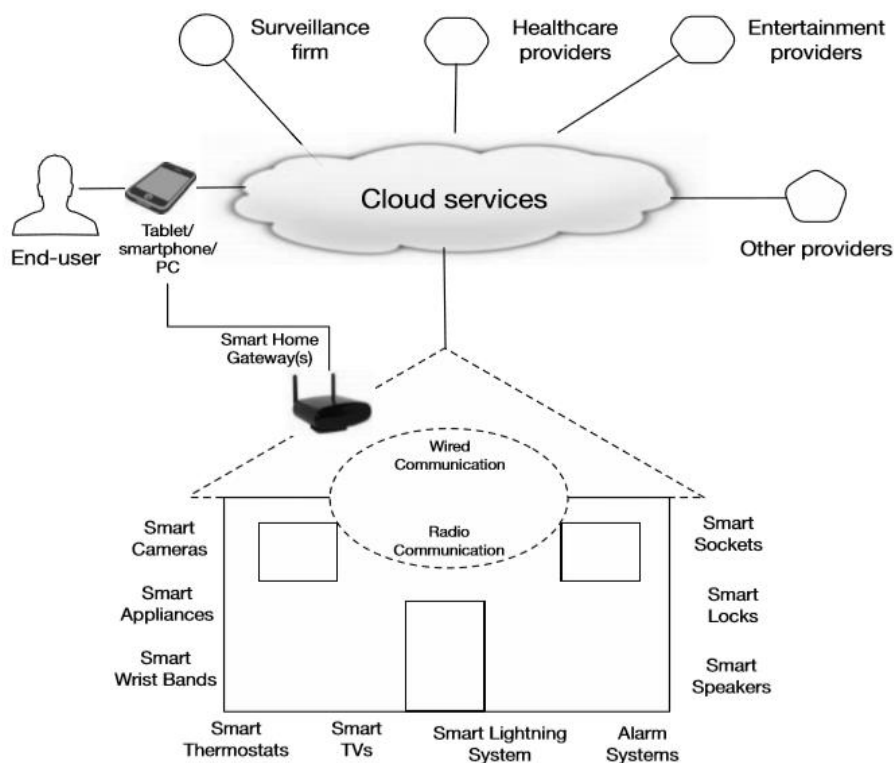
Surveillance firm

Healthcare providers

Entertainment providers

End-user

Tablet/ smartphone/ PC

Cloud services

Other providers

Smart Home Gateway(s)

Wired Communication

Radio Communication

Smart Cameras

Smart Appliances

Smart Wrist Bands

Smart Sockets

Smart Locks

Smart Speakers

Smart Thermostats

Smart TVs

Smart Lightning System

Alarm Systems